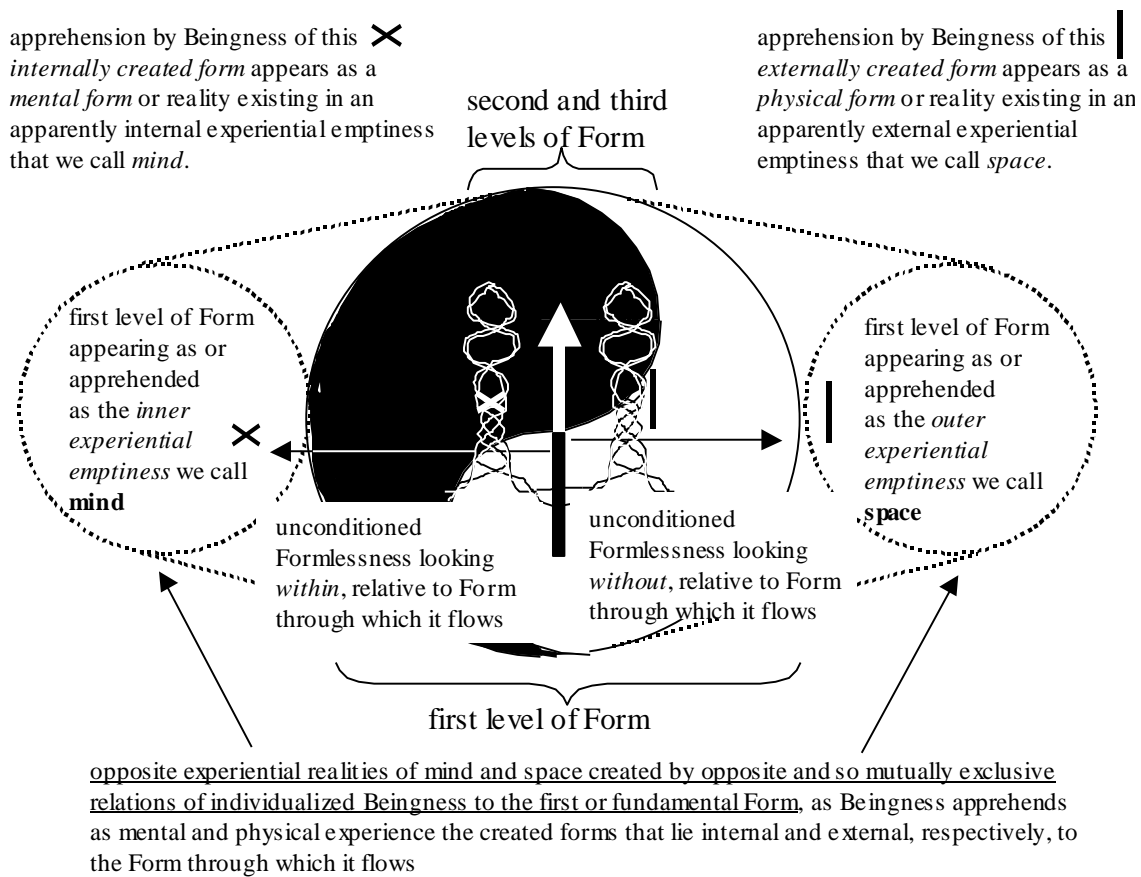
apprehension by Beingness of this ✕ *internally created form* appears as a *mental form* or reality existing in an apparently internal experiential emptiness that we call *mind*.

apprehension by Beingness of this | *externally created form* appears as a *physical form* or reality existing in an apparently external experiential emptiness that we call *space*.

second and third levels of Form

first level of Form appearing as or apprehended as the *inner experiential emptiness* we call **mind**

✕

first level of Form appearing as or apprehended as the *outer experiential emptiness* we call **space**

|

unconditioned Formlessness looking *within*, relative to Form through which it flows

unconditioned Formlessness looking *without*, relative to Form through which it flows

first level of Form

opposite experiential realities of mind and space created by opposite and so mutually exclusive relations of individualized Beingness to the first or fundamental Form, as Beingness apprehends as mental and physical experience the created forms that lie internal and external, respectively, to the Form through which it flows